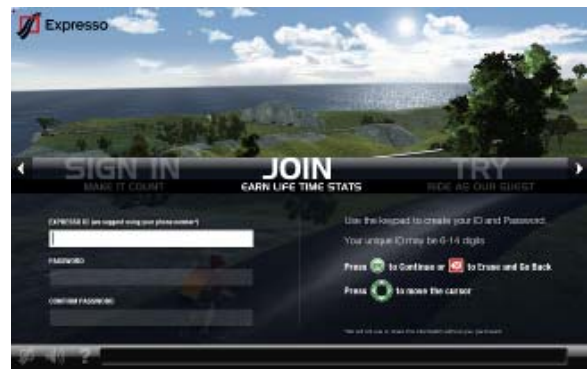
Expresso

SIGN IN
MAKE IT COUNT

JOIN
EARN LIFE TIME STATS

TRY
RIDE AS OUR GUEST

EXPRESSO ID (we suggest using your phone number)

PASSWORD

CONFIRM PASSWORD

Use the keypad to create your ID and Password.

Your unique ID may be 6-14 digits

Press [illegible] to Continue or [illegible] to Erase and Go Back

Press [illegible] to move the cursor

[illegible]